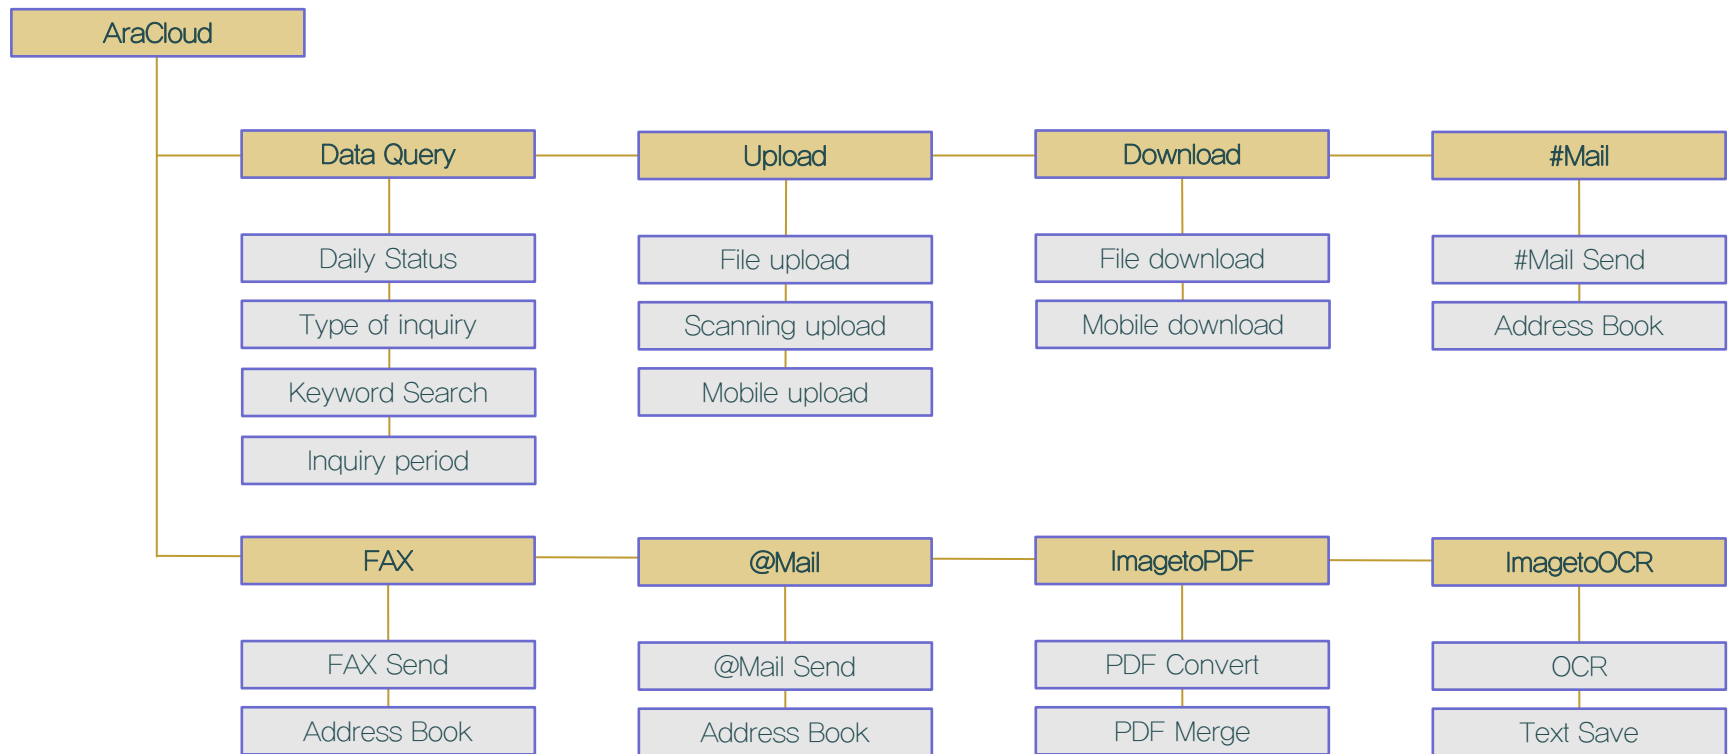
AraCloud

Data Query
Daily Status
Type of inquiry
Keyword Search
Inquiry period

Upload
File upload
Scanning upload
Mobile upload

Download
File download
Mobile download

#Mail
#Mail Send
Address Book

FAX
FAX Send
Address Book

@Mail
@Mail Send
Address Book

ImagetoPDF
PDF Convert
PDF Merge

ImagetoOCR
OCR
Text Save